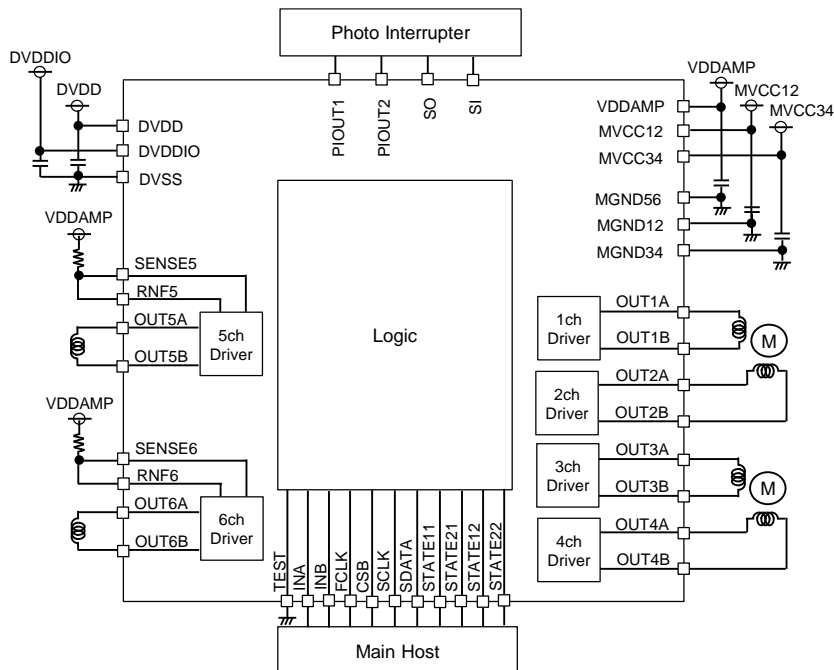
Photo Interrupter

PIOUT1
PIOUT2
SO
SI

DVDDIO
DVDD
DVDD
DVDDIO
DVSS

VDDAMP
MVCC12
MVCC34
VDDAMP
MVCC12
MVCC34
MGND56
MGND12
MGND34

VDDAMP
SENSE5
RNF5
OUT5A
OUT5B
5ch
Driver

Logic

VDDAMP
SENSE6
RNF6
OUT6A
OUT6B
6ch
Driver

1ch
Driver
OUT1A
OUT1B
M

2ch
Driver
OUT2A
OUT2B

3ch
Driver
OUT3A
OUT3B
M

4ch
Driver
OUT4A
OUT4B

TEST
INA
INB
FCLK
CSB
SCLK
SDATA
STATE11
STATE21
STATE12
STATE22

Main Host